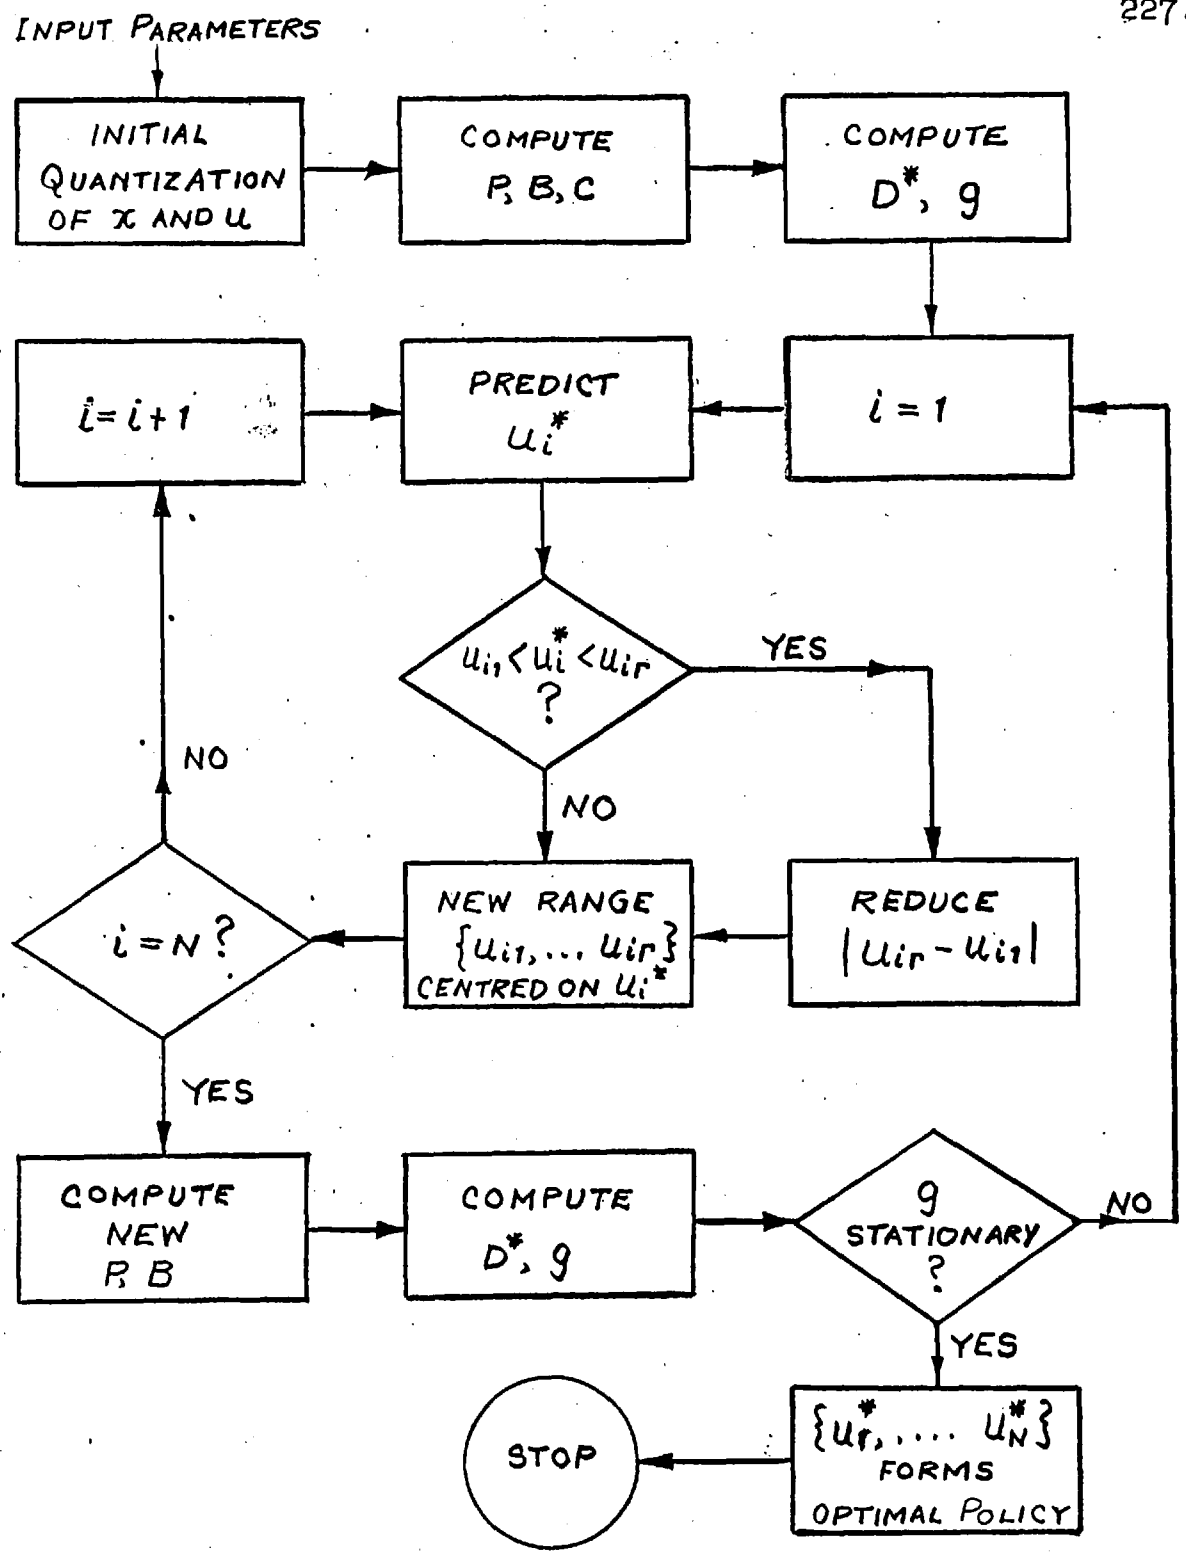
227

INPUT PARAMETERS

INITIAL QUANTIZATION OF $x$ AND $u$

COMPUTE $P, B, C$

COMPUTE $D^*$, $g$

$i = i + 1$

PREDICT $u_i^*$

$i = 1$

$u_{i1} < u_i^* < u_{ir}$ ?

YES

NO

NO

$i = N$ ?

NEW RANGE $\{u_{i1}, \ldots u_{ir}\}$ CENTRED ON $u_i^*$

REDUCE $|u_{ir} - u_{i1}|$

YES

COMPUTE NEW $P, B$

COMPUTE $D^*$, $g$

$g$ STATIONARY ?

NO

YES

STOP

$\{u_1^*, \ldots u_N^*\}$ FORMS OPTIMAL POLICY